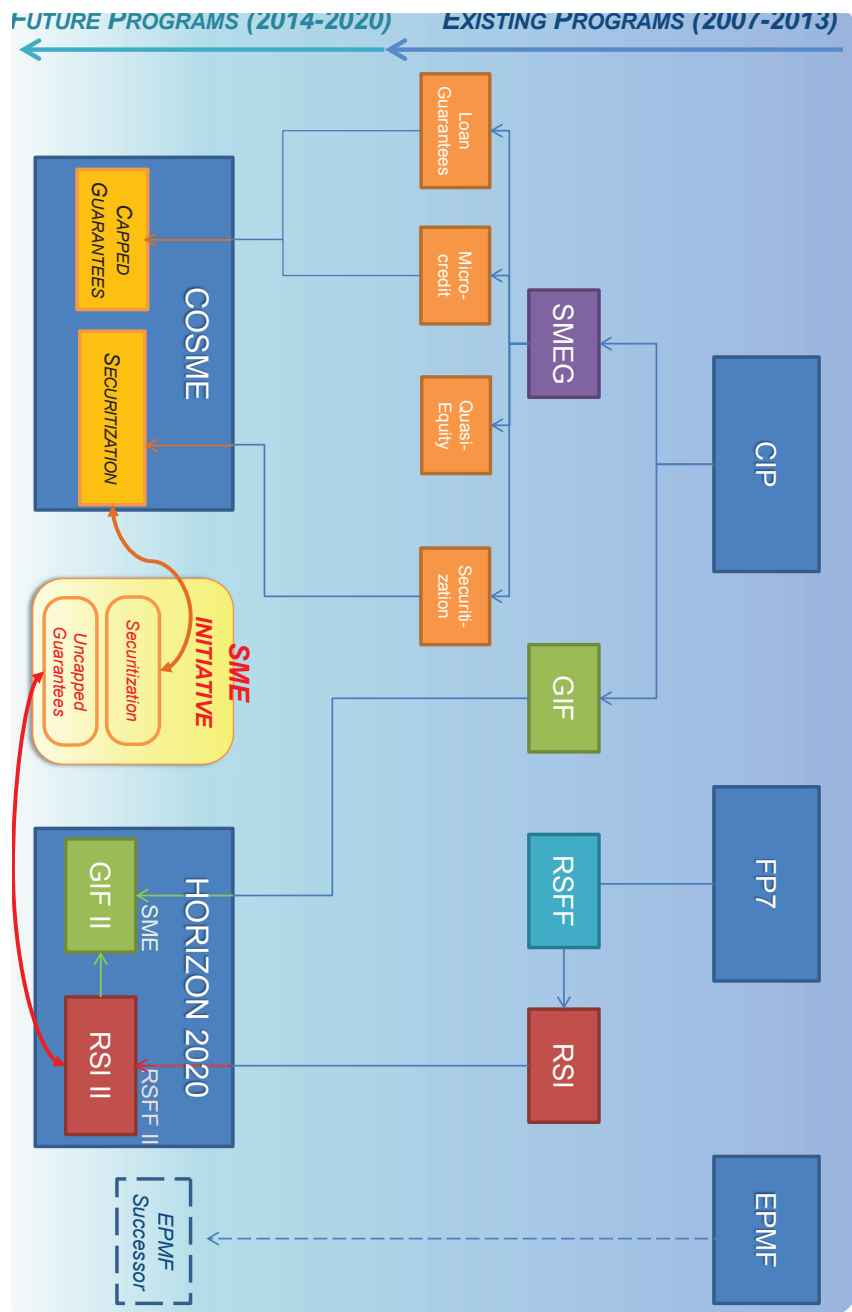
FUTURE PROGRAMS (2014-2020)

EXISTING PROGRAMS (2007-2013)

CIP

SMEG

Loan Guarantees

Micro-credit

Quasi-Equity

Securitization

GIF

FP7

RSFF

RSI

EPMF

COSME

CAPPED GUARANTEES

SECURITIZATION

SME INITIATIVE

Securitization

Uncapped Guarantees

HORIZON 2020

SME

GIF II

RSFF II

RSI II

EPMF Successor